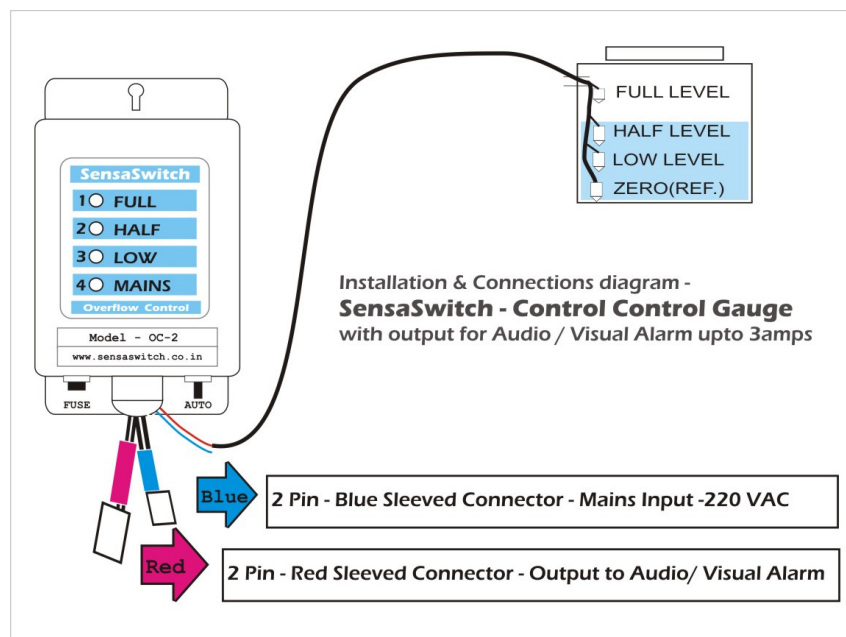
SensaSwitch
1 FULL
2 HALF
3 LOW
4 MAINS
Overflow Control

Model - OC-2
www.sensaswitch.co.in

FUSE
AUTO

FULL LEVEL
HALF LEVEL
LOW LEVEL
ZERO(REF.)

Installation & Connections diagram -
SensaSwitch - Control Control Gauge
with output for Audio / Visual Alarm upto 3amps

Blue
2 Pin - Blue Sleeved Connector - Mains Input -220 VAC

Red
2 Pin - Red Sleeved Connector - Output to Audio/ Visual Alarm